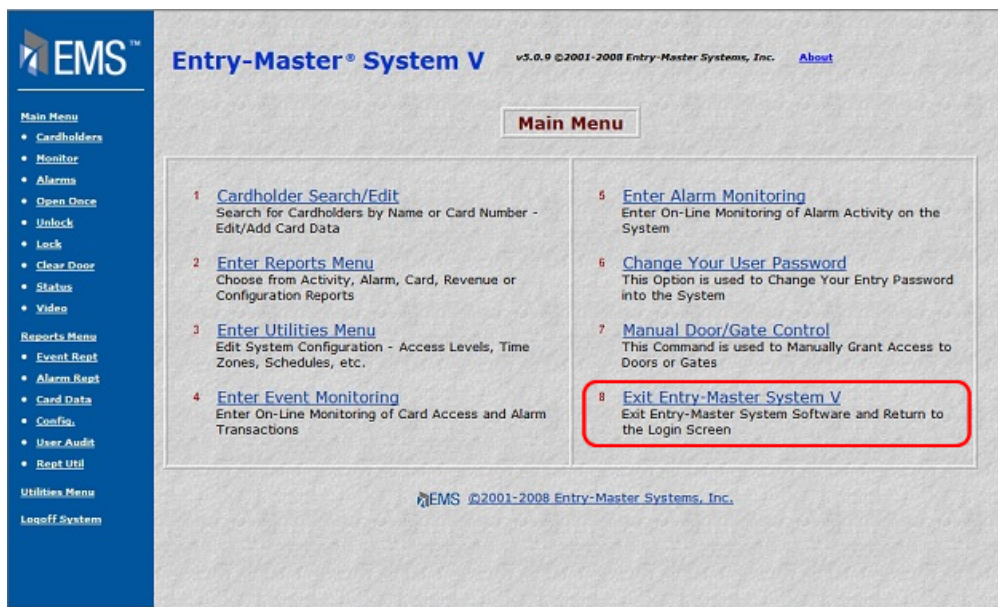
EMS™

Main Menu
• Cardholders
• Monitor
• Alarms
• Open Once
• Unlock
• Lock
• Clear Door
• Status
• Video

Reports Menu
• Event Rept
• Alarm Rept
• Card Data
• Config.
• User Audit
• Rept Util

Utilities Menu

Logoff System

Entry-Master® System V

v5.0.9 ©2001-2008 Entry-Master Systems, Inc. About

Main Menu

1 Cardholder Search/Edit
Search for Cardholders by Name or Card Number - Edit/Add Card Data

2 Enter Reports Menu
Choose from Activity, Alarm, Card, Revenue or Configuration Reports

3 Enter Utilities Menu
Edit System Configuration - Access Levels, Time Zones, Schedules, etc.

4 Enter Event Monitoring
Enter On-Line Monitoring of Card Access and Alarm Transactions

5 Enter Alarm Monitoring
Enter On-Line Monitoring of Alarm Activity on the System

6 Change Your User Password
This Option is used to Change Your Entry Password into the System

7 Manual Door/Gate Control
This Command is used to Manually Grant Access to Doors or Gates

8 Exit Entry-Master System V
Exit Entry-Master System Software and Return to the Login Screen

EMS ©2001-2008 Entry-Master Systems, Inc.